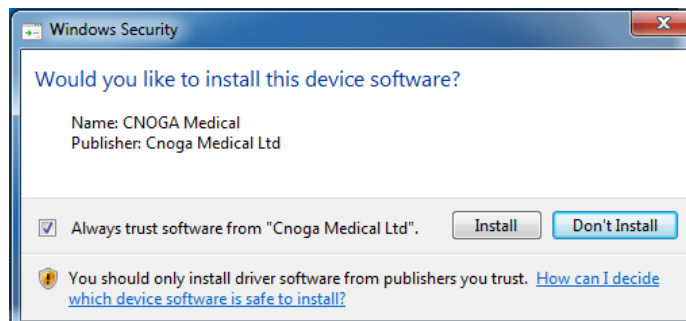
Windows Security

Would you like to install this device software?

Name: CNOGA Medical
Publisher: Cnoga Medical Ltd

Always trust software from "Cnoga Medical Ltd".

Install

Don't Install

You should only install driver software from publishers you trust. How can I decide which device software is safe to install?